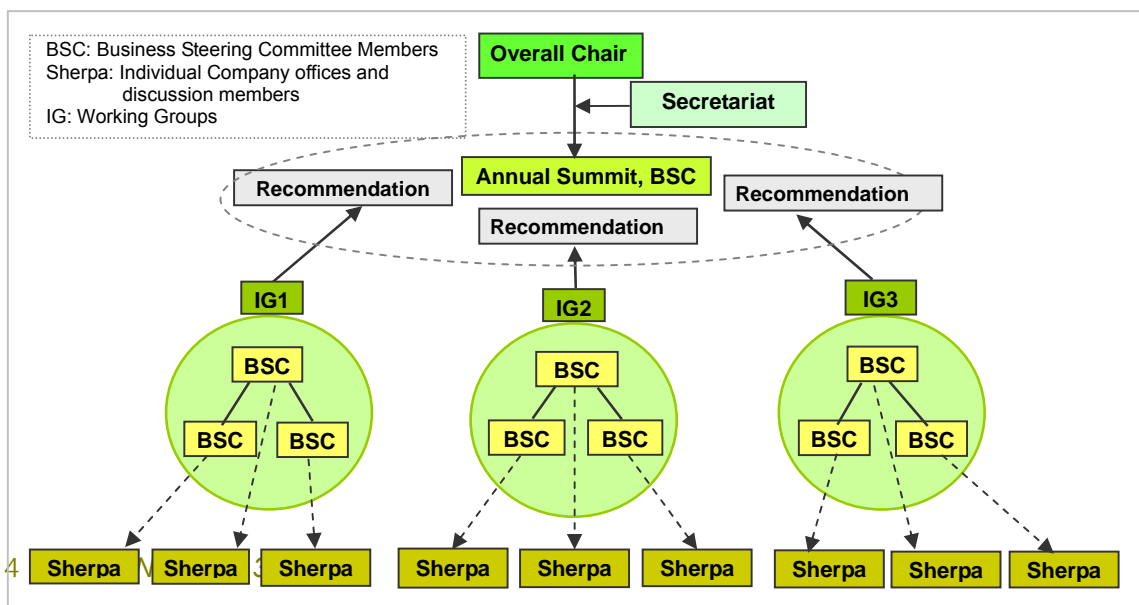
BSC: Business Steering Committee Members
Sherpa: Individual Company offices and discussion members
IG: Working Groups

Overall Chair

Secretariat

Annual Summit, BSC

Recommendation

Recommendation

Recommendation

IG1

IG2

IG3

BSC

BSC

BSC

BSC

BSC

BSC

BSC

BSC

BSC

4

Sherpa

Sherpa

Sherpa

Sherpa

Sherpa

Sherpa

Sherpa

Sherpa

Sherpa